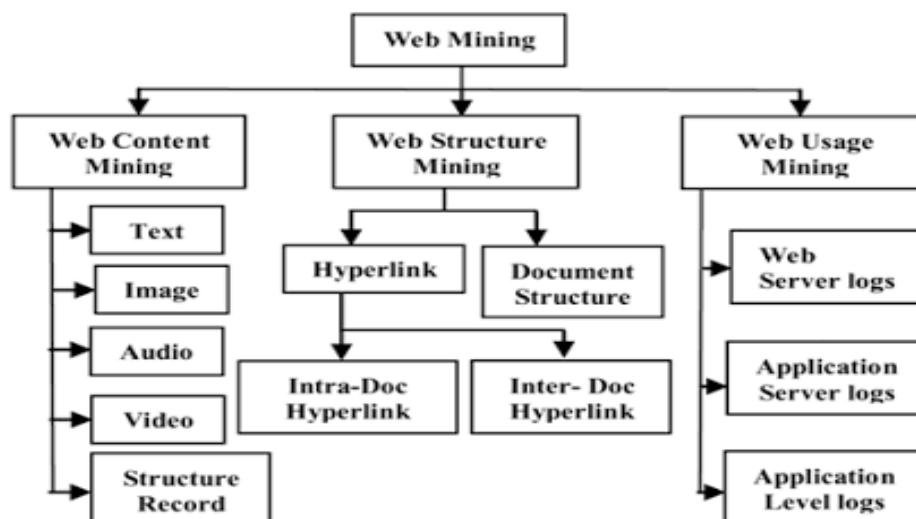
Web Mining

Web Content Mining

Text

Image

Audio

Video

Structure Record

Web Structure Mining

Hyperlink

Document Structure

Intra-Doc Hyperlink

Inter- Doc Hyperlink

Web Usage Mining

Web Server logs

Application Server logs

Application Level logs